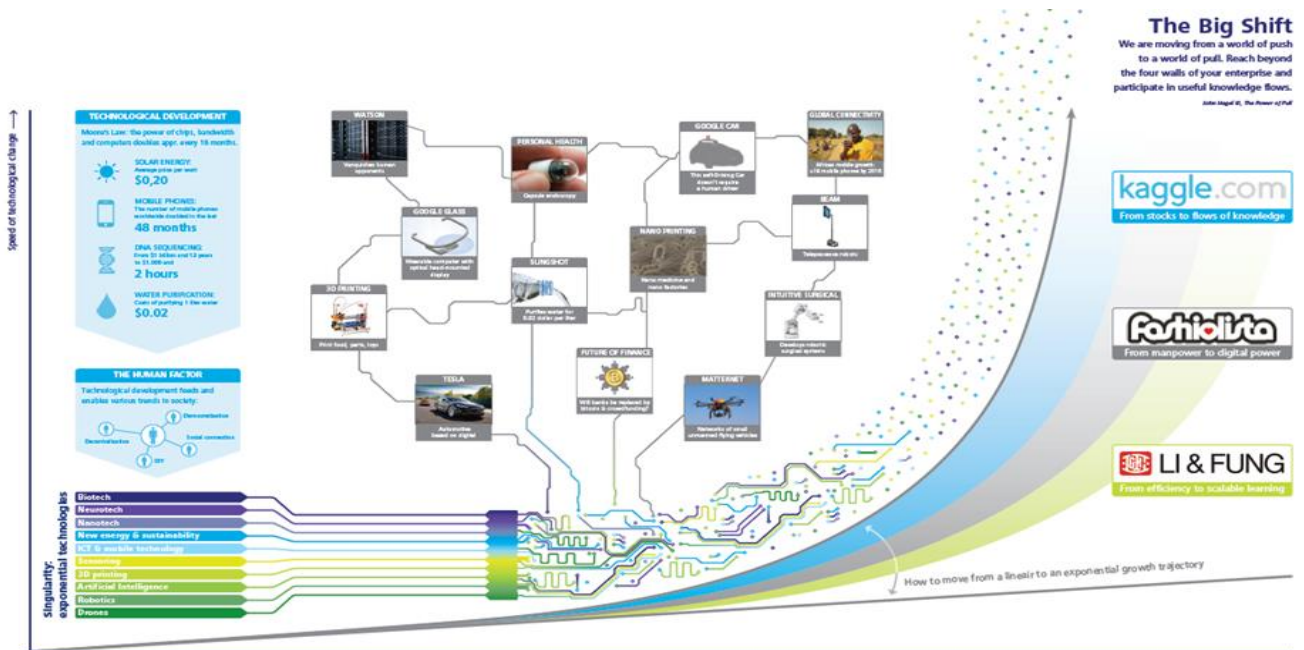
The Big Shift
We are moving from a world of push to a world of pull. Reach beyond the four walls of your enterprise and participate in useful knowledge flows.
John Hagel III, The Power of Pull

Speed of technological change ⟶

TECHNOLOGICAL DEVELOPMENT
Moore's Law: the power of chips, bandwidth and computers doubles appr. every 18 months.

SOLAR ENERGY:
Average price per watt
$0,20

MOBILE PHONES:
The number of mobile phones worldwide doubled in the last
48 months

DNA SEQUENCING:
From $3 billion and 13 years to $1,000 and
2 hours

WATER PURIFICATION:
Costs of purifying 1 liter water
$0.02

THE HUMAN FACTOR
Technological development feeds and enables various trends in society.
Democratization
Decentralization
Social connection
DIY

WATSON
Vanquishes human opponents

PERSONAL HEALTH
Capsule endoscopy

GOOGLE CAR
This self-driving car doesn't require a human driver

GLOBAL CONNECTIVITY
African mobile growth: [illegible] mobile phones by 2015

GOOGLE GLASS
Wearable computer with optical head-mounted display

SLINGSHOT
Purifies water for 0.02 dollar per liter

NANO PRINTING
Nano medicine and nano factories

BEAM
Telepresence robots

3D PRINTING
Print food, parts, toys

INTUITIVE SURGICAL
Develops robotic surgical systems

FUTURE OF FINANCE
Will banks be replaced by bitcoin & crowdfunding?

TESLA
Automotive based on digital

MATTERNET
Networks of small unmanned flying vehicles

kaggle.com
From stocks to flows of knowledge

Fashiolista
From manpower to digital power

LI & FUNG
From efficiency to scalable learning

Singularity: exponential technologies
Biotech
Neurotech
Nanotech
New energy & sustainability
ICT & mobile technology
Sensoring
3D printing
Artificial Intelligence
Robotics
Drones

How to move from a linear to an exponential growth trajectory